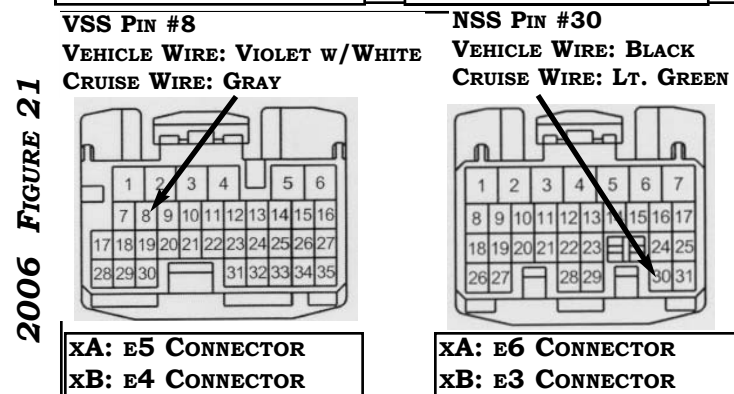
2006 FIGURE 21

VSS PIN #8
VEHICLE WIRE: VIOLET W/WHITE
CRUISE WIRE: GRAY

1 2 3 4 5 6
7 8 9 10 11 12 13 14 15 16
17 18 19 20 21 22 23 24 25 26 27
28 29 30 31 32 33 34 35

XA: E5 CONNECTOR
XB: E4 CONNECTOR

NSS PIN #30
VEHICLE WIRE: BLACK
CRUISE WIRE: LT. GREEN

1 2 3 4 5 6 7
8 9 10 11 12 13 14 15 16 17
18 19 20 21 22 23 24 25
26 27 28 29 30 31

XA: E6 CONNECTOR
XB: E3 CONNECTOR